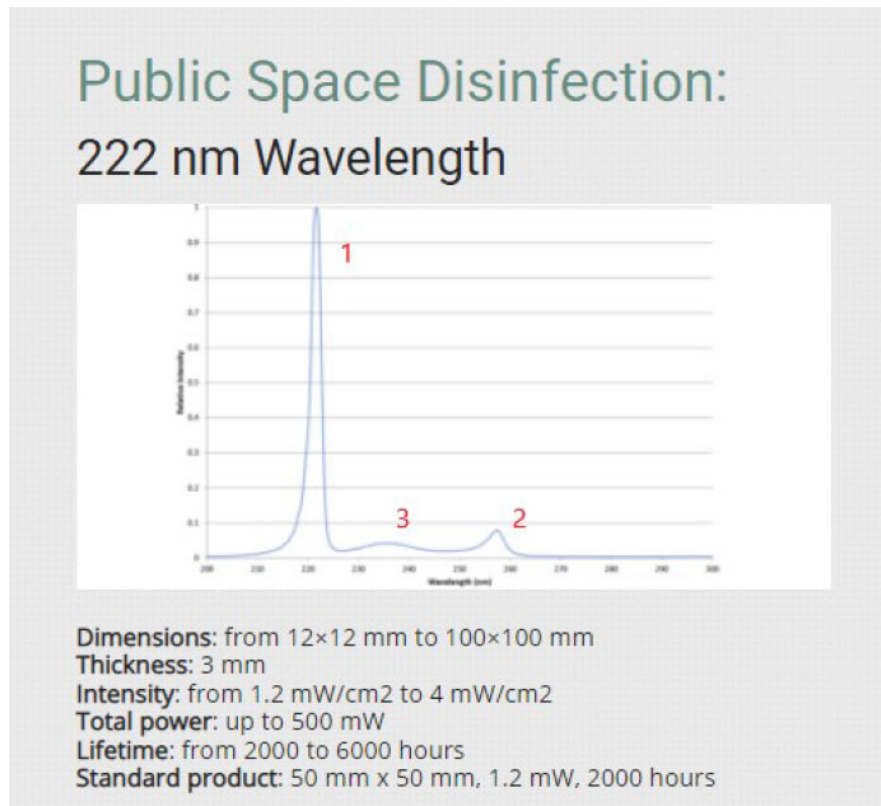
Public Space Disinfection:
222 nm Wavelength

1
3
2
1
0.9
0.8
0.7
0.6
0.5
0.4
0.3
0.2
0.1
0
Relative Intensity
200
210
220
230
240
250
260
270
280
290
300
Wavelength (nm)

Dimensions: from 12×12 mm to 100×100 mm
Thickness: 3 mm
Intensity: from 1.2 mW/cm2 to 4 mW/cm2
Total power: up to 500 mW
Lifetime: from 2000 to 6000 hours
Standard product: 50 mm x 50 mm, 1.2 mW, 2000 hours